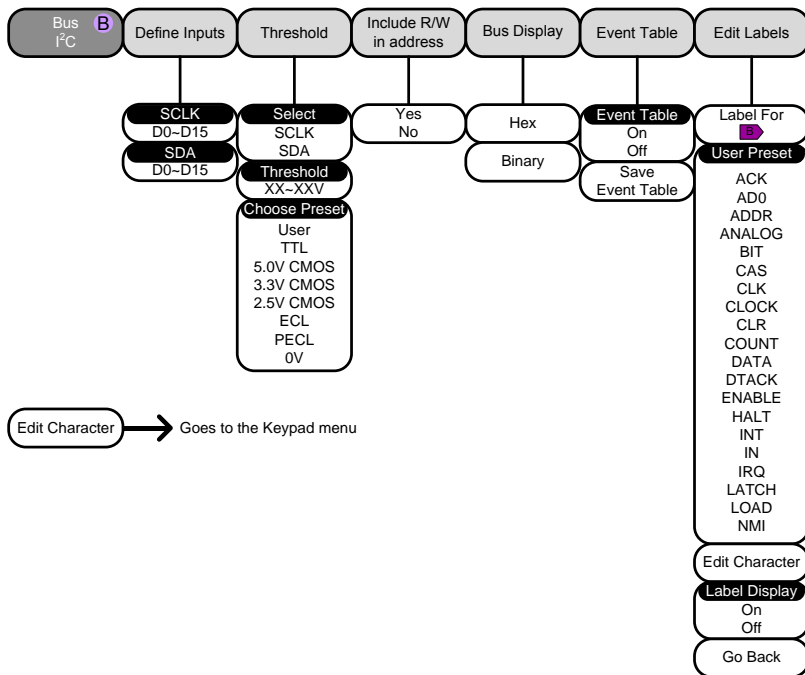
Bus B
I$^2$C

Define Inputs

SCLK
D0~D15

SDA
D0~D15

Threshold

Select
SCLK
SDA

Threshold
XX~XXV

Choose Preset
User
TTL
5.0V CMOS
3.3V CMOS
2.5V CMOS
ECL
PECL
0V

Include R/W in address

Yes
No

Bus Display

Hex

Binary

Event Table

Event Table
On
Off

Save
Event Table

Edit Labels

Label For
B

User Preset
ACK
AD0
ADDR
ANALOG
BIT
CAS
CLK
CLOCK
CLR
COUNT
DATA
DTACK
ENABLE
HALT
INT
IN
IRQ
LATCH
LOAD
NMI

Edit Character

Label Display
On
Off

Go Back

Edit Character
Goes to the Keypad menu